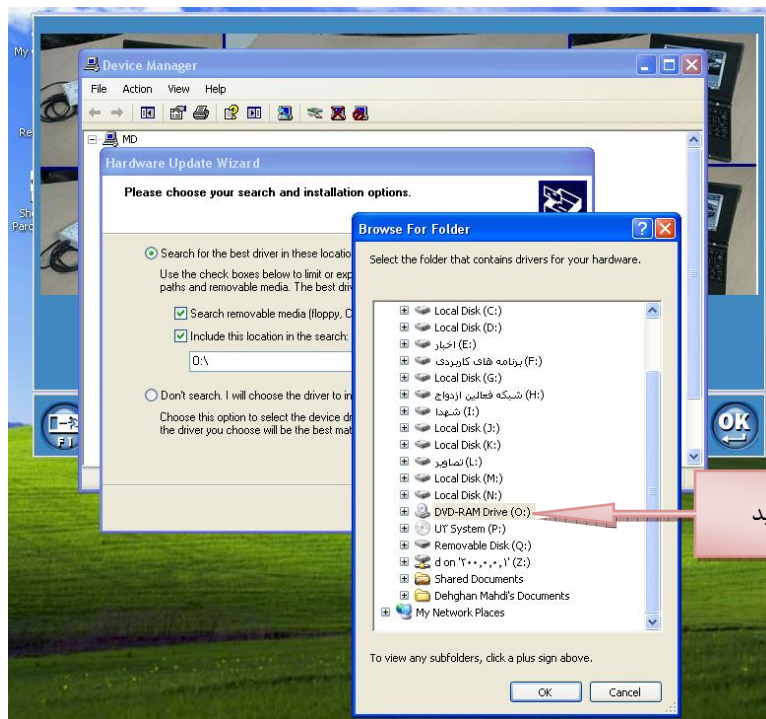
My

Re

Sh
Parc

Device Manager

File Action View Help

MD

Hardware Update Wizard

Please choose your search and installation options.

Search for the best driver in these locatio

Use the check boxes below to limit or exp
paths and removable media. The best driv

Search removable media (floppy, C

Include this location in the search:

O:\

Don't search. I will choose the driver to in

Choose this option to select the device dr
the driver you choose will be the best mat

Browse For Folder

Select the folder that contains drivers for your hardware.

Local Disk (C:)
Local Disk (D:)
اخبار (E:)
برنامه های کاربردی (F:)
Local Disk (G:)
شبکه فعالین ازدواج (H:)
شهدا (I:)
Local Disk (J:)
Local Disk (K:)
تصاویر (L:)
Local Disk (M:)
Local Disk (N:)
DVD-RAM Drive (O:)
UY System (P:)
Removable Disk (Q:)
d on '۲۰۰,۰,۰,۱' (Z:)
Shared Documents
Dehghan Mahdi's Documents
My Network Places

To view any subfolders, click a plus sign above.

OK Cancel

OK

F1

ید